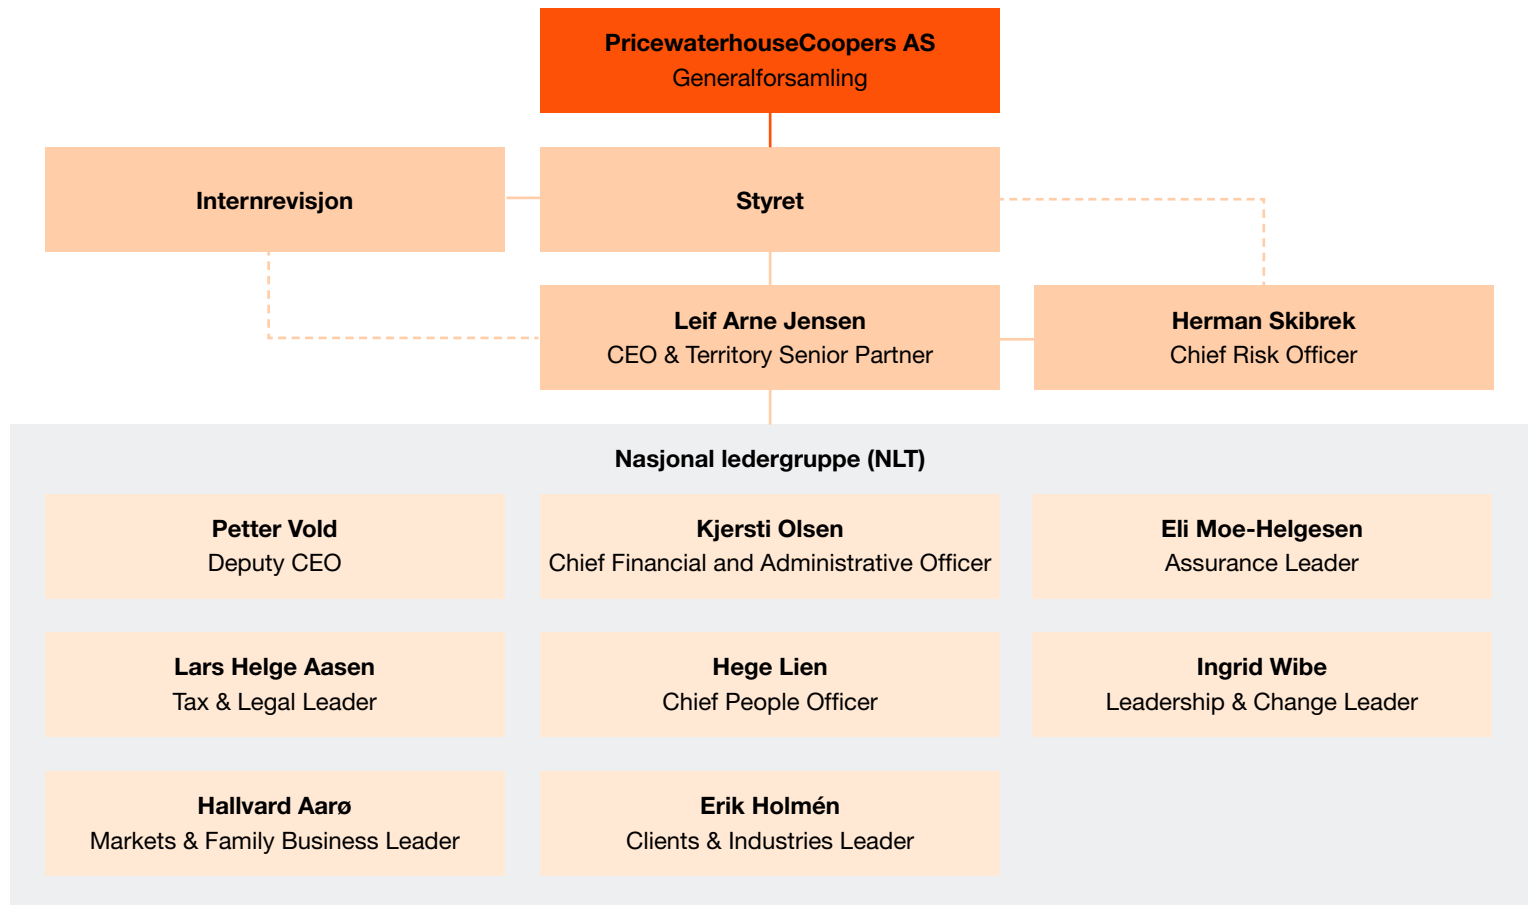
PricewaterhouseCoopers AS
Generalforsamling

Internrevisjon

Styret

Leif Arne Jensen
CEO & Territory Senior Partner

Herman Skibrek
Chief Risk Officer

Nasjonal ledergruppe (NLT)

Petter Vold
Deputy CEO

Kjersti Olsen
Chief Financial and Administrative Officer

Eli Moe-Helgesen
Assurance Leader

Lars Helge Aasen
Tax & Legal Leader

Hege Lien
Chief People Officer

Ingrid Wibe
Leadership & Change Leader

Hallvard Aarø
Markets & Family Business Leader

Erik Holmén
Clients & Industries Leader